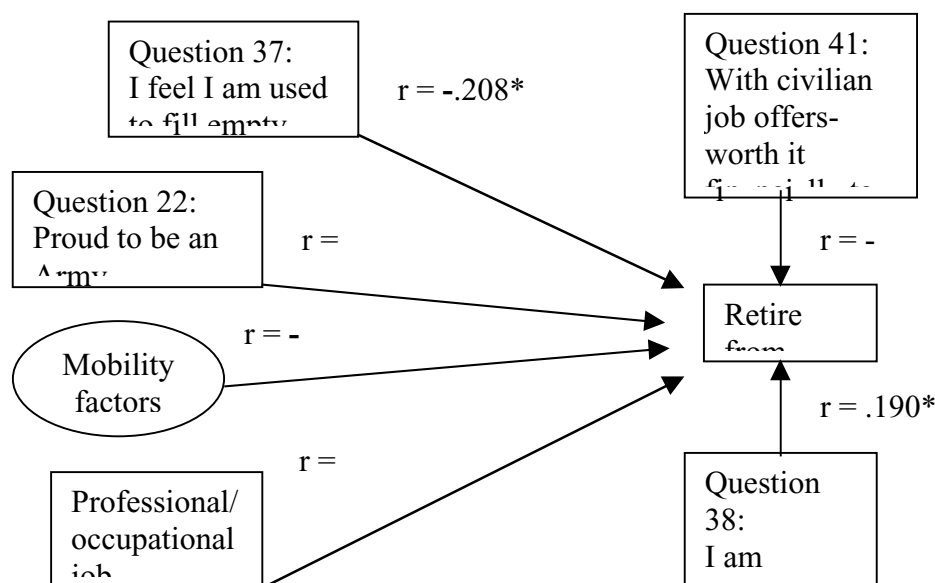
Question 37:
I feel I am used
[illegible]

r = -.208*

Question 41:
With civilian
job offers-
worth it
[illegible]

Question 22:
Proud to be an
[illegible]

r =

r = -

Retire
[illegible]

r = -

Mobility
factors

r = .190*

r =

Professional/
occupational
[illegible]

Question
38:
I am